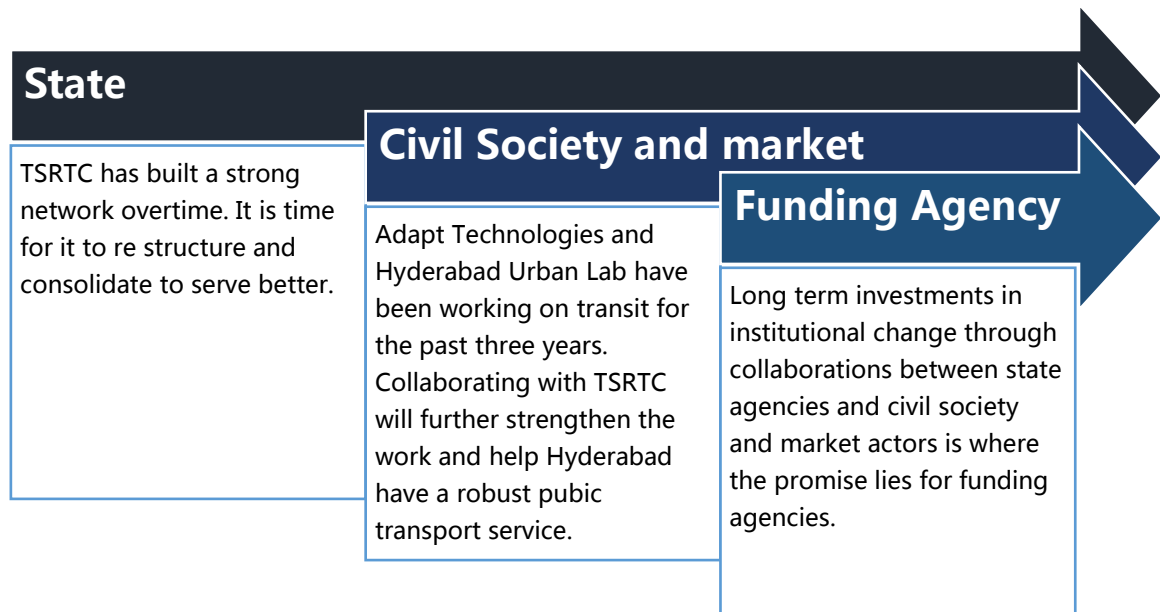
State

TSRTC has built a strong network overtime. It is time for it to re structure and consolidate to serve better.

Civil Society and market

Adapt Technologies and Hyderabad Urban Lab have been working on transit for the past three years. Collaborating with TSRTC will further strengthen the work and help Hyderabad have a robust pubic transport service.

Funding Agency

Long term investments in institutional change through collaborations between state agencies and civil society and market actors is where the promise lies for funding agencies.